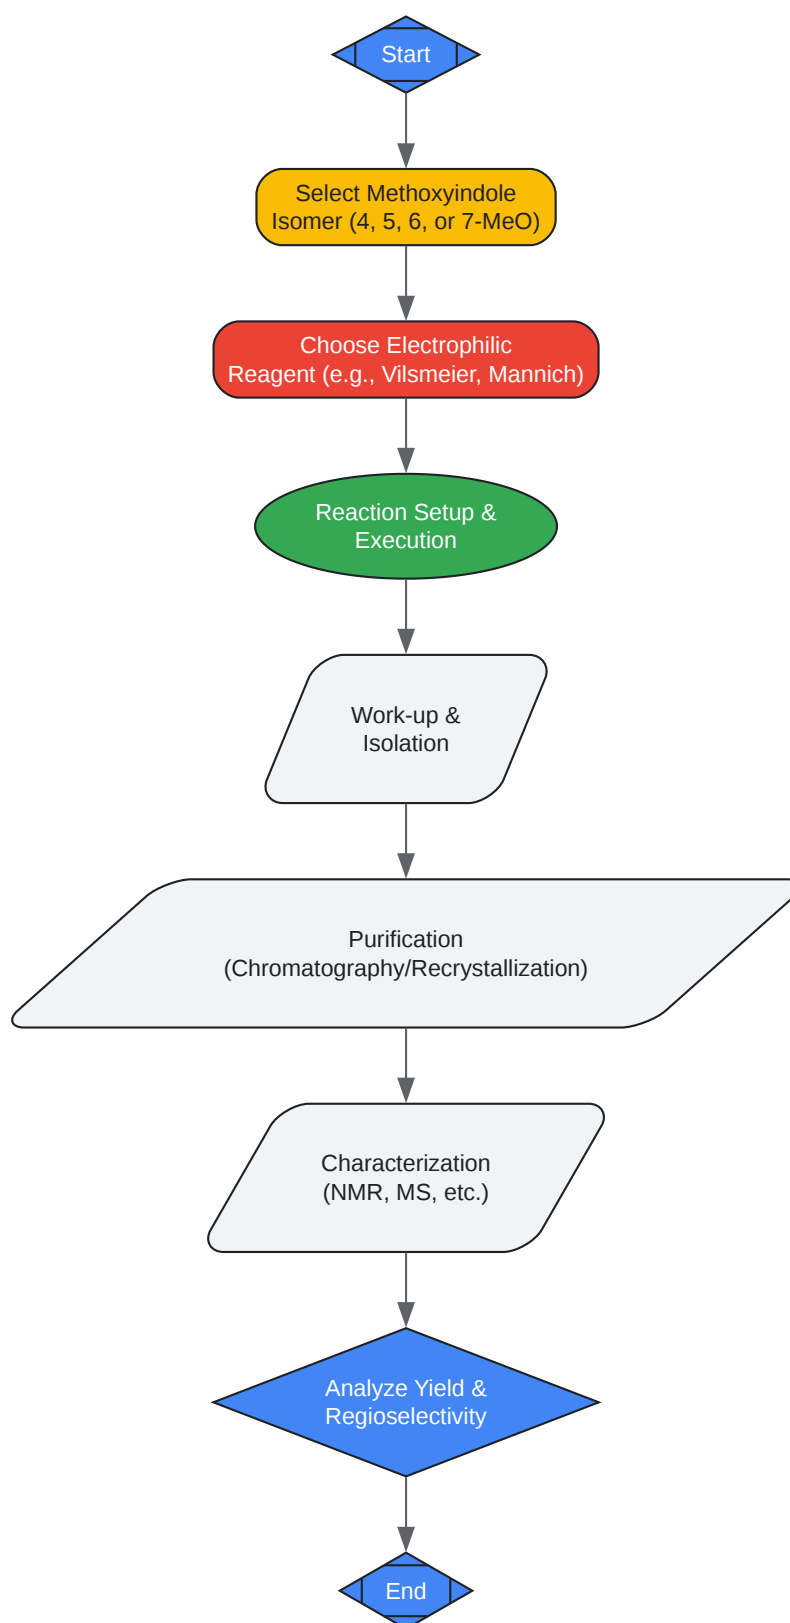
Start

Select Methoxyindole Isomer (4, 5, 6, or 7-MeO)

Choose Electrophilic Reagent (e.g., Vilsmeier, Mannich)

Reaction Setup & Execution

Work-up & Isolation

Purification (Chromatography/Recrystallization)

Characterization (NMR, MS, etc.)

Analyze Yield & Regioselectivity

End